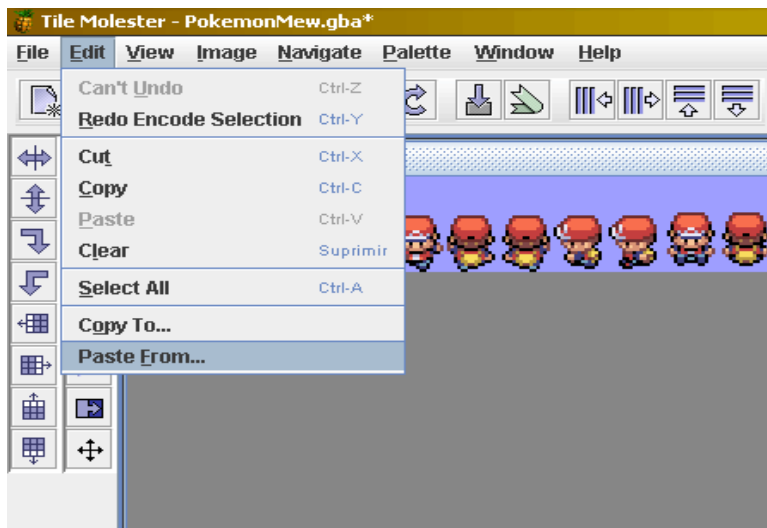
Tile Molester - PokemonMew.gba*

File Edit View Image Navigate Palette Window Help

Can't Undo Ctrl-Z
Redo Encode Selection Ctrl-Y
Cut Ctrl-X
Copy Ctrl-C
Paste Ctrl-V
Clear Suprimir
Select All Ctrl-A
Copy To...
Paste From...